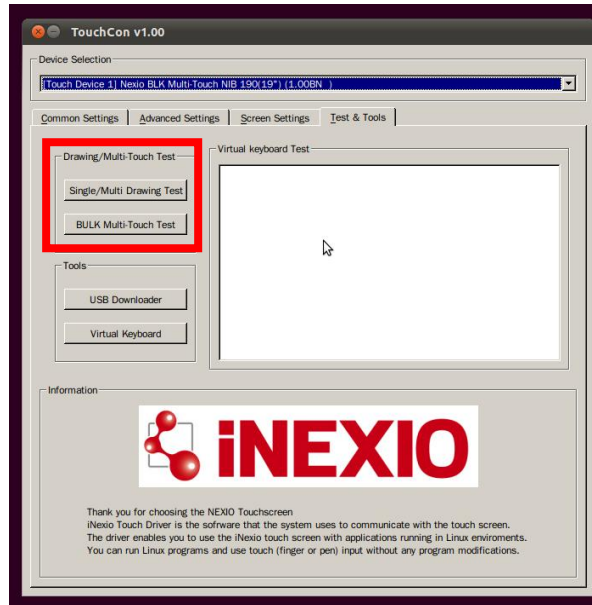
TouchCon v1.00

Device Selection

[Touch Device 1] Nexio BLK Multi-Touch NIB 190(19") (1.00BN )

Common Settings | Advanced Settings | Screen Settings | Test & Tools

Drawing/Multi-Touch Test

Single/Multi Drawing Test

BULK Multi-Touch Test

Virtual keyboard Test

Tools

USB Downloader

Virtual Keyboard

Information

iNEXIO

Thank you for choosing the NEXIO Touchscreen
iNexio Touch Driver is the sofrware that the system uses to communicate with the touch screen.
The driver enables you to use the iNexio touch screen with applications running in Linux enviroments.
You can run Linux programs and use touch (finger or pen) input without any program modifications.